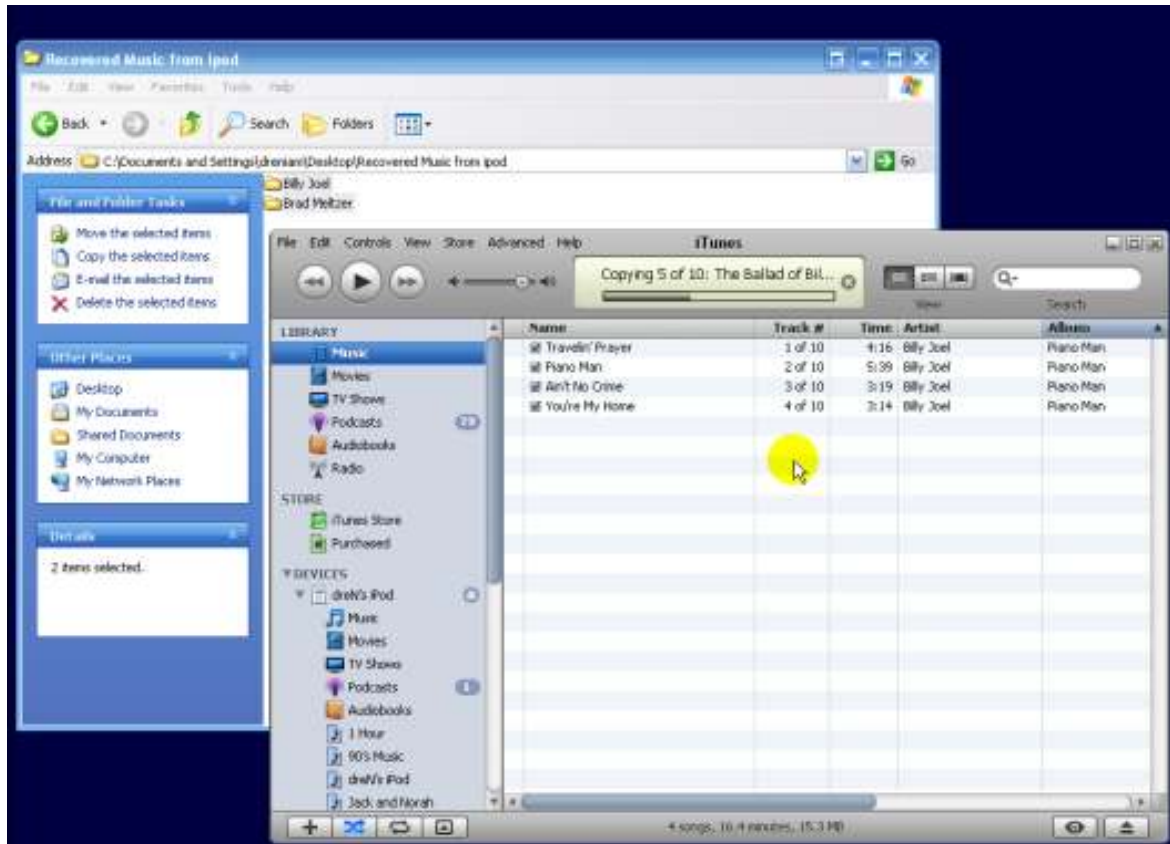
Recovered Music from ipod

File Edit View Favorites Tools Help

Back Search Folders

Address C:\Documents and Settings\drenian\Desktop\Recovered Music from ipod Go

File and Folder Tasks

Move the selected items
Copy the selected items
E-mail the selected items
Delete the selected items

Other Places

Desktop
My Documents
Shared Documents
My Computer
My Network Places

Details

2 items selected.

Billy Joel
Brad Meltzer

File Edit Controls View Store Advanced Help iTunes

Copying 5 of 10: The Ballad of Bil...

View Search

LIBRARY
Music
Movies
TV Shows
Podcasts
Audiobooks
Radio

STORE
iTunes Store
Purchased

DEVICES
dreN's iPod
Music
Movies
TV Shows
Podcasts
Audiobooks
1 Hour
90'S Music
dreN's iPod
Jack and Norah

| Name | Track # | Time | Artist | Album |
|---|---|---|---|---|
| Travelin' Prayer | 1 of 10 | 4:16 | Billy Joel | Piano Man |
| Piano Man | 2 of 10 | 5:39 | Billy Joel | Piano Man |
| Ain't No Crime | 3 of 10 | 3:19 | Billy Joel | Piano Man |
| You're My Home | 4 of 10 | 3:14 | Billy Joel | Piano Man |

4 songs, 16.4 minutes, 15.3 MB